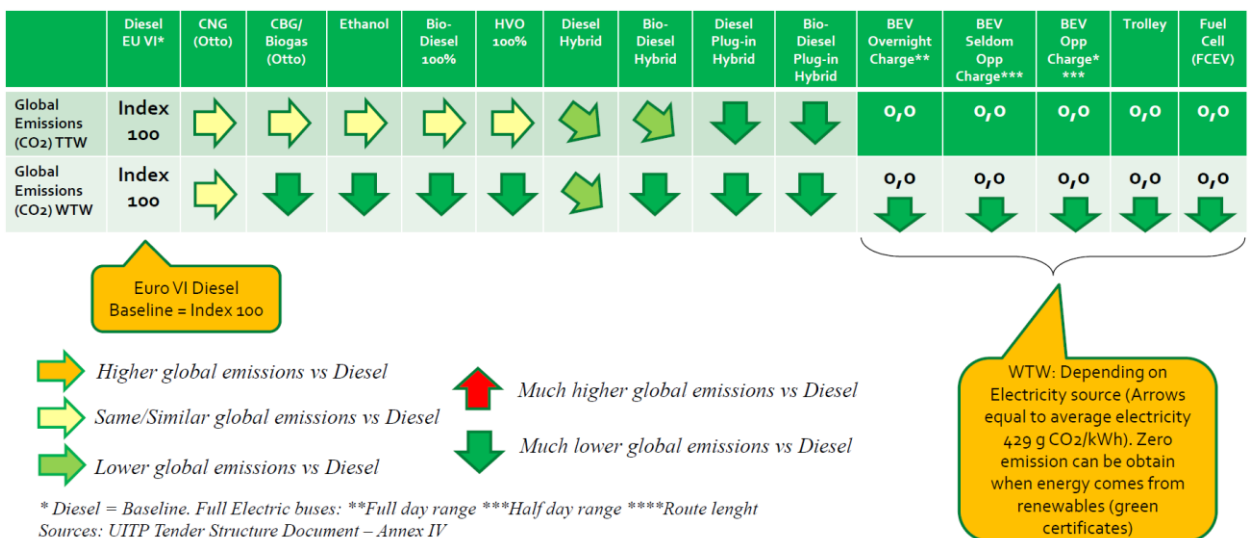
| | Diesel EU VI* | CNG (Otto) | CBG/ Biogas (Otto) | Ethanol | Bio-Diesel 100% | HVO 100% | Diesel Hybrid | Bio-Diesel Hybrid | Diesel Plug-in Hybrid | Bio-Diesel Plug-in Hybrid | BEV Overnight Charge** | BEV Seldom Opp Charge*** | BEV Opp Charge* *** | Trolley | Fuel Cell (FCEV) |
|---|---|---|---|---|---|---|---|---|---|---|---|---|---|---|---|
| Global Emissions ($CO_2$) TTW | Index 100 | | | | | | | | | | 0,0 | 0,0 | 0,0 | 0,0 | 0,0 |
| Global Emissions ($CO_2$) WTW | Index 100 | | | | | | | | | | 0,0 | 0,0 | 0,0 | 0,0 | 0,0 |

Euro VI Diesel Baseline = Index 100

Higher global emissions vs Diesel

Same/Similar global emissions vs Diesel

Lower global emissions vs Diesel

Much higher global emissions vs Diesel

Much lower global emissions vs Diesel

WTW: Depending on Electricity source (Arrows equal to average electricity 429 g $CO_2$/kWh). Zero emission can be obtain when energy comes from renewables (green certificates)

* Diesel = Baseline. Full Electric buses: **Full day range ***Half day range ****Route lenght
Sources: UITP Tender Structure Document – Annex IV